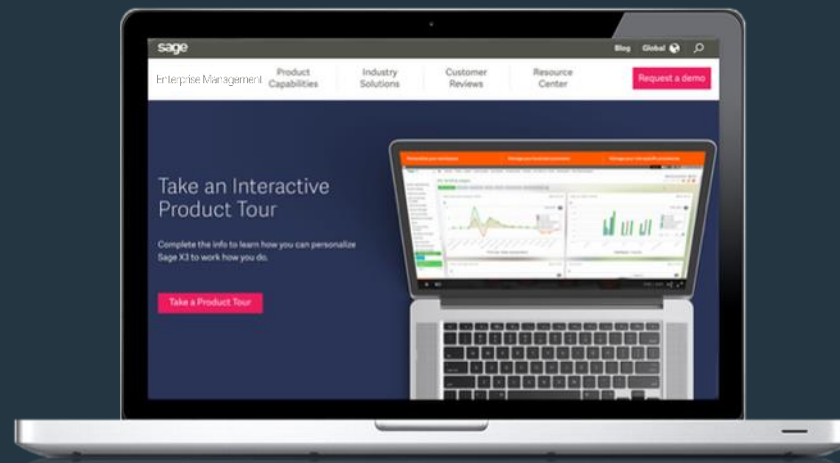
sage

Blog Global

Enterprise Management Product Capabilities Industry Solutions Customer Reviews Resource Center Request a demo

Take an Interactive Product Tour

Complete the info to learn how you can personalize Sage X3 to work how you do.

Take a Product Tour